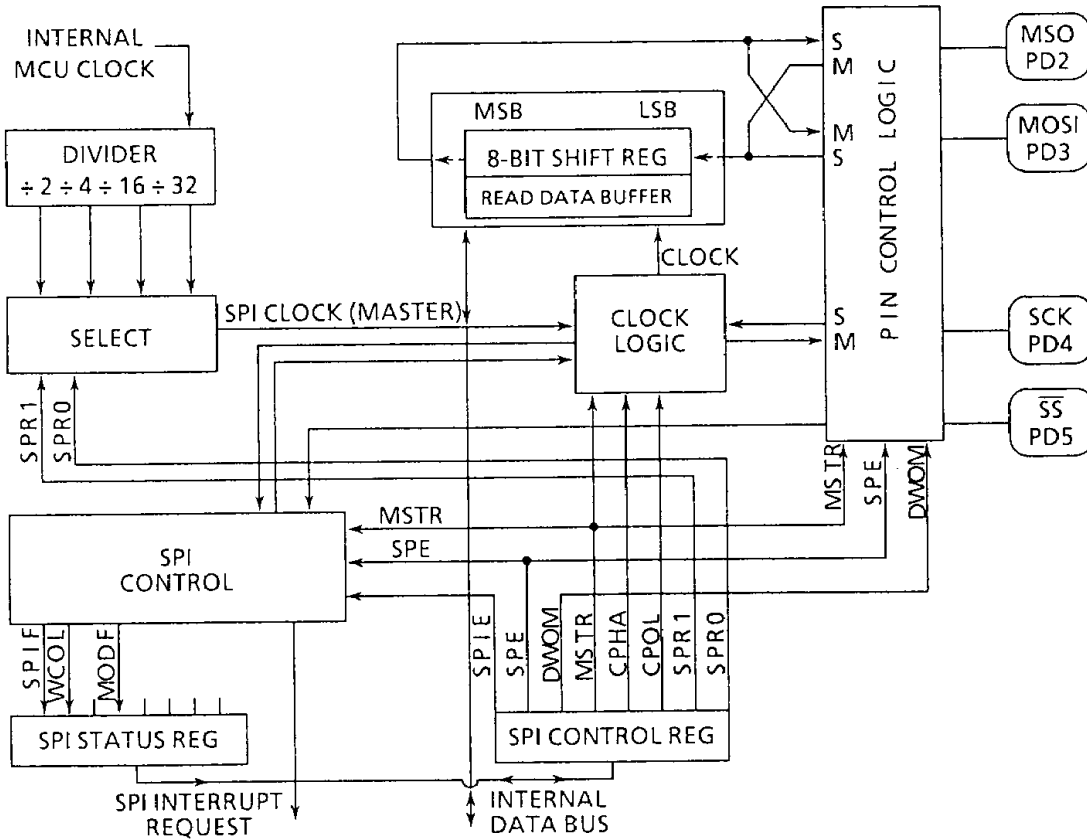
INTERNAL MCU CLOCK

DIVIDER
÷ 2 ÷ 4 ÷ 16 ÷ 32

SELECT

SPI CLOCK (MASTER)

MSB LSB
8-BIT SHIFT REG
READ DATA BUFFER

CLOCK

CLOCK LOGIC

S
M
M
S

S
M

PIN CONTROL LOGIC

MSO PD2

MOSI PD3

SCK PD4

$\overline{SS}$ PD5

SPR1
SPR0

MSTR
SPE
DWOM

MSTR
SPE

SPI CONTROL

SPIF
WCOL
MODF

SPI STATUS REG

SPIE

SPE
DWOM
MSTR
CPHA
CPOL
SPR1
SPR0

SPI CONTROL REG

SPI INTERRUPT REQUEST

INTERNAL DATA BUS